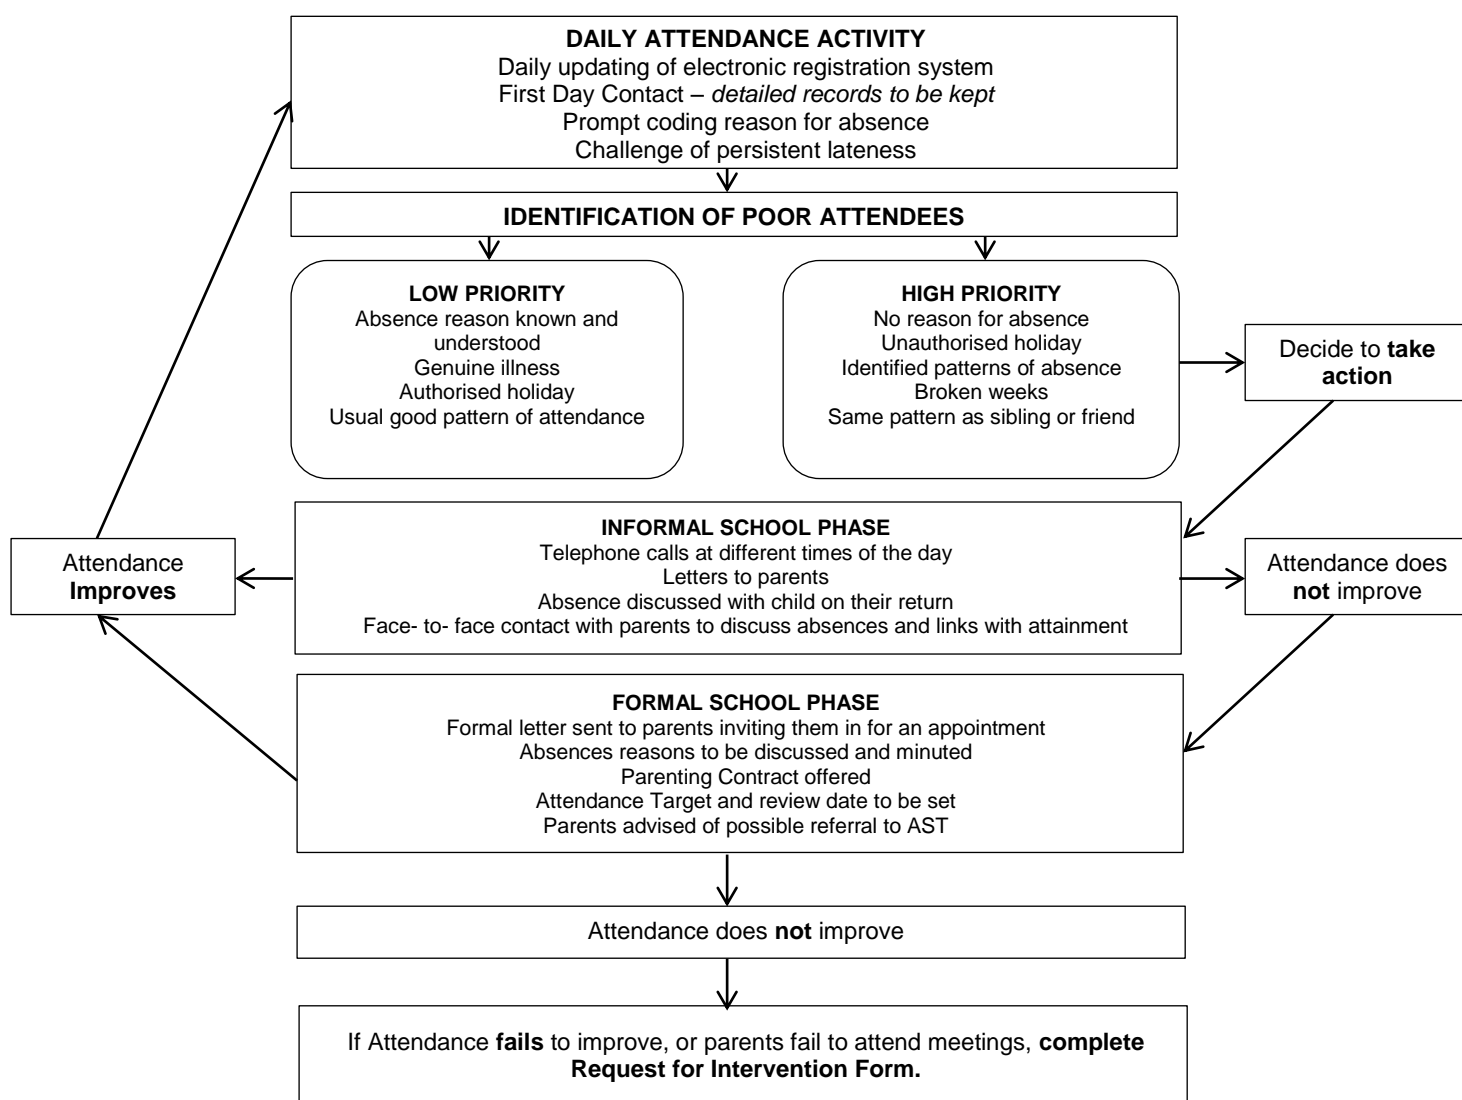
DAILY ATTENDANCE ACTIVITY
Daily updating of electronic registration system
First Day Contact – detailed records to be kept
Prompt coding reason for absence
Challenge of persistent lateness

IDENTIFICATION OF POOR ATTENDEES

LOW PRIORITY
Absence reason known and understood
Genuine illness
Authorised holiday
Usual good pattern of attendance

HIGH PRIORITY
No reason for absence
Unauthorised holiday
Identified patterns of absence
Broken weeks
Same pattern as sibling or friend

Decide to take action

Attendance Improves

INFORMAL SCHOOL PHASE
Telephone calls at different times of the day
Letters to parents
Absence discussed with child on their return
Face- to- face contact with parents to discuss absences and links with attainment

Attendance does not improve

FORMAL SCHOOL PHASE
Formal letter sent to parents inviting them in for an appointment
Absences reasons to be discussed and minuted
Parenting Contract offered
Attendance Target and review date to be set
Parents advised of possible referral to AST

Attendance does not improve

If Attendance fails to improve, or parents fail to attend meetings, complete Request for Intervention Form.